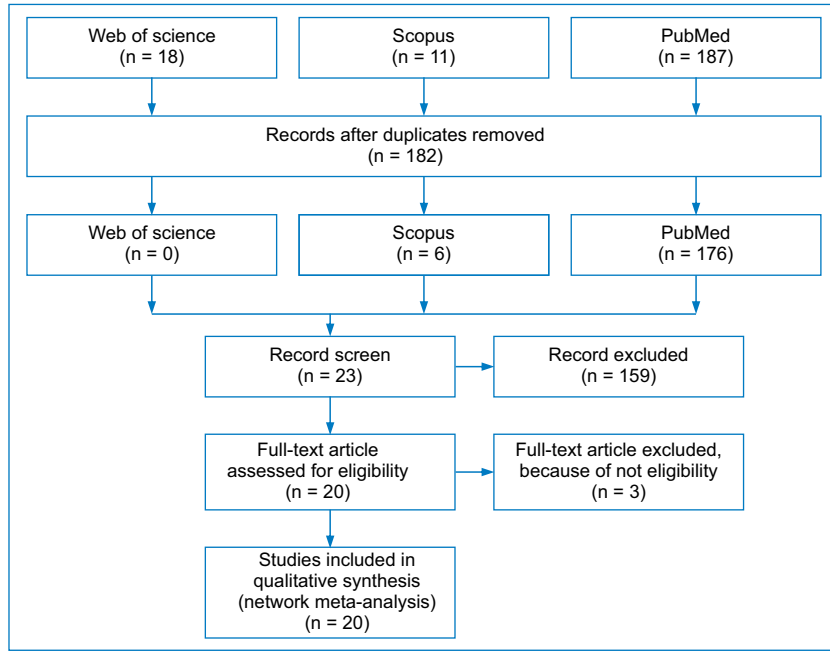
Web of science
(n = 18)

Scopus
(n = 11)

PubMed
(n = 187)

Records after duplicates removed
(n = 182)

Web of science
(n = 0)

Scopus
(n = 6)

PubMed
(n = 176)

Record screen
(n = 23)

Record excluded
(n = 159)

Full-text article assessed for eligibility
(n = 20)

Full-text article excluded, because of not eligibility
(n = 3)

Studies included in qualitative synthesis (network meta-analysis)
(n = 20)